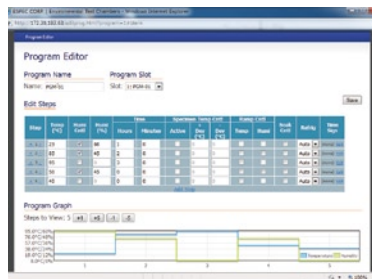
ESPEC CORP. | Environmental Test Chambers - Windows Internet Explorer

http://172.16.160.83/cgi-bin/ProgramEditor

Program Editor

Program Editor

Program Name

Name: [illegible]

Program Slot

Slot: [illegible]

Edit Steps

Save

| Step | Temp (°C) | Humi Cntl | Humi (%) | Hours | Minutes | Active | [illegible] | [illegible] | Temp | Humi | Soak Cntl | Rating | Step Ops |
|---|---|---|---|---|---|---|---|---|---|---|---|---|---|
| | 23 | | 80 | 1 | 0 | | | | | | | Auto | |
| | 40 | | 40 | 1 | 0 | | | | | | | Auto | |
| | 45 | | | 1 | 0 | | | | | | | Auto | |
| | 50 | | 45 | 1 | 0 | | | | | | | Auto | |
| | 40 | | | 1 | 0 | | | | | | | Auto | |

Add Step

Program Graph

Steps to View: 5

1 2 3 4

Temperature Humidity